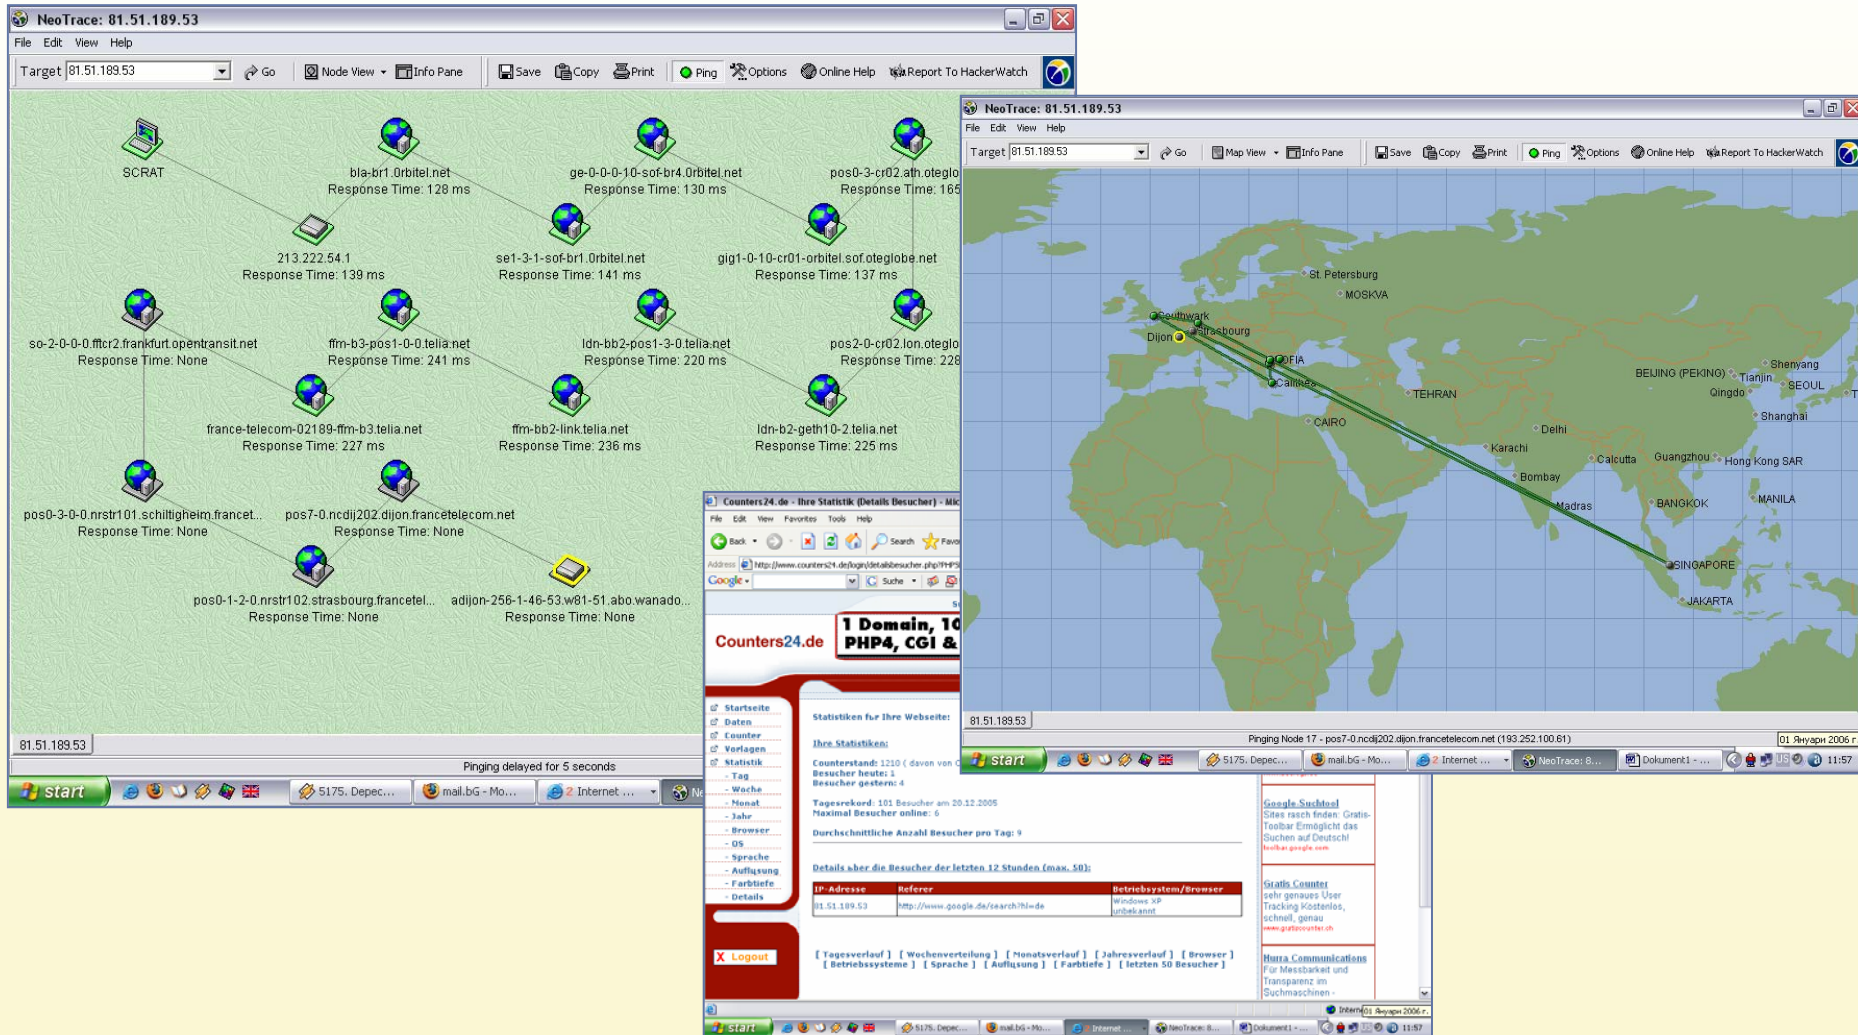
NeoTrace: 81.51.189.53

File Edit View Help

Target 81.51.189.53 Go Node View Info Pane Save Copy Print Ping Options Online Help Report To HackerWatch

SCRAT

bla-br1.0rbitel.net
Response Time: 128 ms

ge-0-0-0-10-sof-br4.0rbitel.net
Response Time: 130 ms

pos0-3-cr02.ath.oteglo
Response Time: 165

213.222.54.1
Response Time: 139 ms

se1-3-1-sof-br1.0rbitel.net
Response Time: 141 ms

gig1-0-10-cr01-orbitel.sof.oteglobe.net
Response Time: 137 ms

so-2-0-0-0.fftcr2.frankfurt.opentransit.net
Response Time: None

ffm-b3-pos1-0-0.telia.net
Response Time: 241 ms

ldn-bb2-pos1-3-0.telia.net
Response Time: 220 ms

pos2-0-cr02.lon.oteglo
Response Time: 228

france-telecom-02189-ffm-b3.telia.net
Response Time: 227 ms

ffm-bb2-link.telia.net
Response Time: 236 ms

ldn-b2-geth10-2.telia.net
Response Time: 225 ms

pos0-3-0-0.nrstr101.schiltigheim.francet...
Response Time: None

pos7-0.ncdij202.dijon.francetelecom.net
Response Time: None

pos0-1-2-0.nrstr102.strasbourg.francetel...
Response Time: None

adijon-256-1-46-53.w81-51.abo.wanado...
Response Time: None

81.51.189.53

Pinging delayed for 5 seconds

start 5175. Depec... mail.bG - Mo... 2 Internet ...

NeoTrace: 81.51.189.53

File Edit View Help

Target 81.51.189.53 Go Map View Info Pane Save Copy Print Ping Options Online Help Report To HackerWatch

St. Petersburg
MOSKVA
Southwark
Strasbourg
Dijon
SOFIA
Calliea
TEHRAN
CAIRO
Delhi
Karachi
Bombay
Madras
Calcutta
Guangzhou
Hong Kong SAR
BEIJING (PEKING)
Tianjin
Shenyang
SEOUL
Qingdo
Shanghai
BANGKOK
MANILA
SINGAPORE
JAKARTA

81.51.189.53

Pinging Node 17 - pos7-0.ncdij202.dijon.francetelecom.net (193.252.100.61)

01 Януари 2006 г.

start 5175. Depec... mail.bG - Mo... 2 Internet ... NeoTrace: 8... Dokument1 - ... 11:57

Counters24.de - Ihre Statistik (Details Besucher) - Mic

File Edit View Favorites Tools Help

Back Search Favo

Address http://www.counters24.de/login/detailsbesucher.php?PHPS

Google Suche

Counters24.de

1 Domain, 10
PHP4, CGI &

Startseite
Daten
Counter
Vorlagen
Statistik
- Tag
- Woche
- Monat
- Jahr
- Browser
- OS
- Sprache
- Auflösung
- Farbtiefe
- Details

Statistiken fur Ihre Webseite:

Ihre Statistiken:

Counterstand: 1210 ( davon von
Besucher heute: 1
Besucher gestern: 4

Tagesrekord: 101 Besucher am 20.12.2005
Maximal Besucher online: 6

Durchschnittliche Anzahl Besucher pro Tag: 9

Details uber die Besucher der letzten 12 Stunden (max. 50):

| IP-Adresse | Referer | Betriebsystem/Browser |
|---|---|---|
| 81.51.189.53 | http://www.google.de/search?hl=de | Windows XP unbekannt |

[ Tagesverlauf ] [ Wochenverteilung ] [ Monatsverlauf ] [ Jahresverlauf ] [ Browser ] [ Betriebssysteme ] [ Sprache ] [ Auflösung ] [ Farbtiefe ] [ letzten 50 Besucher ]

X Logout

Google Suchtool
Sites rasch finden: Gratis-Toolbar Ermöglicht das Suchen auf Deutsch!
toolbar.google.com

Gratis Counter
sehr genaues User Tracking Kostenlos, schnell, genau
www.gratiscounter.ch

Hurra Communications
Für Messbarkeit und Transparenz im Suchmaschinen -

Internet 01 Януари 2006 г.

start 5175. Depec... mail.bG - Mo... Internet ... NeoTrace: 8... Dokument1 - ... 11:57